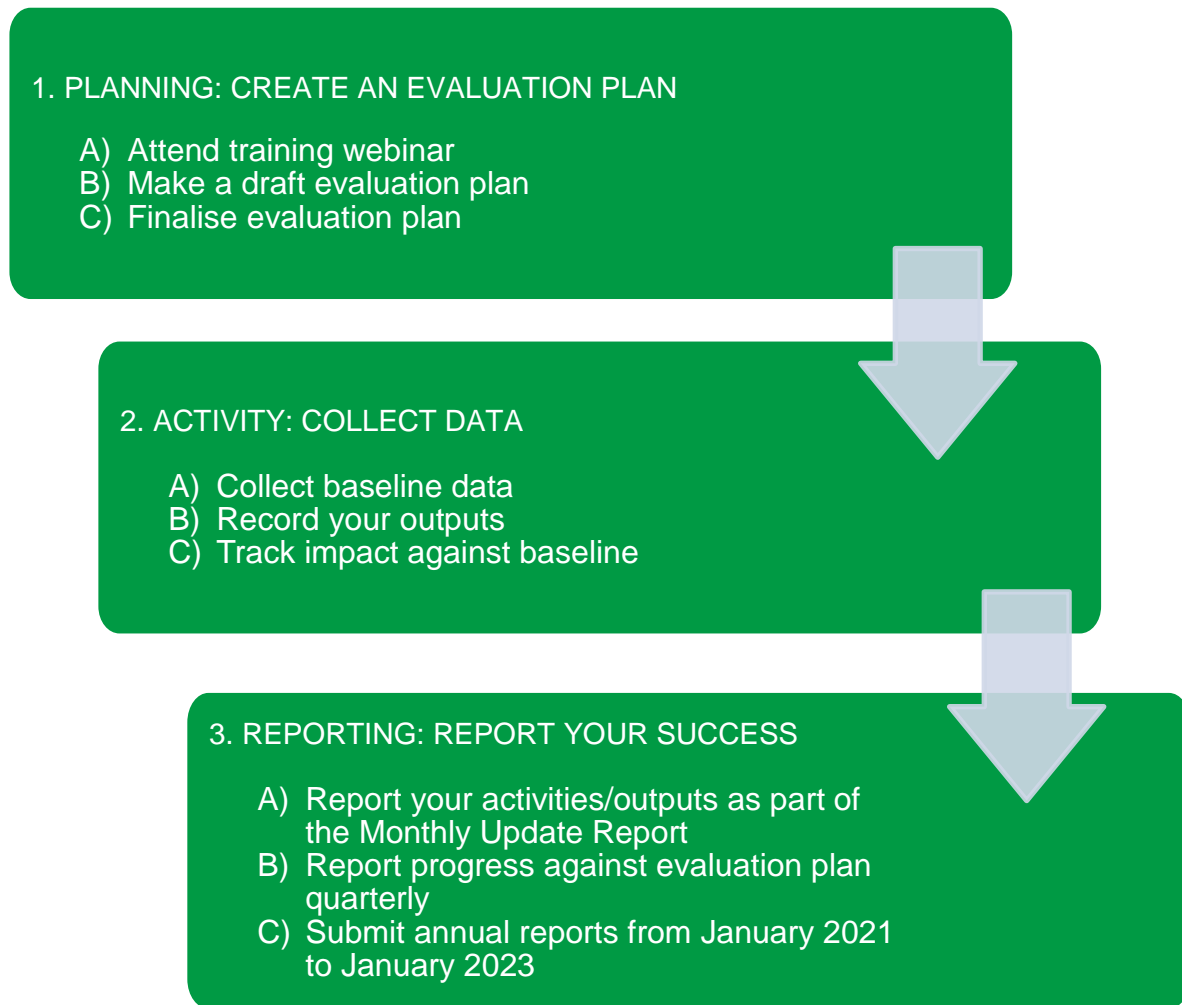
1. PLANNING: CREATE AN EVALUATION PLAN

A) Attend training webinar
B) Make a draft evaluation plan
C) Finalise evaluation plan

2. ACTIVITY: COLLECT DATA

A) Collect baseline data
B) Record your outputs
C) Track impact against baseline

3. REPORTING: REPORT YOUR SUCCESS

A) Report your activities/outputs as part of the Monthly Update Report
B) Report progress against evaluation plan quarterly
C) Submit annual reports from January 2021 to January 2023